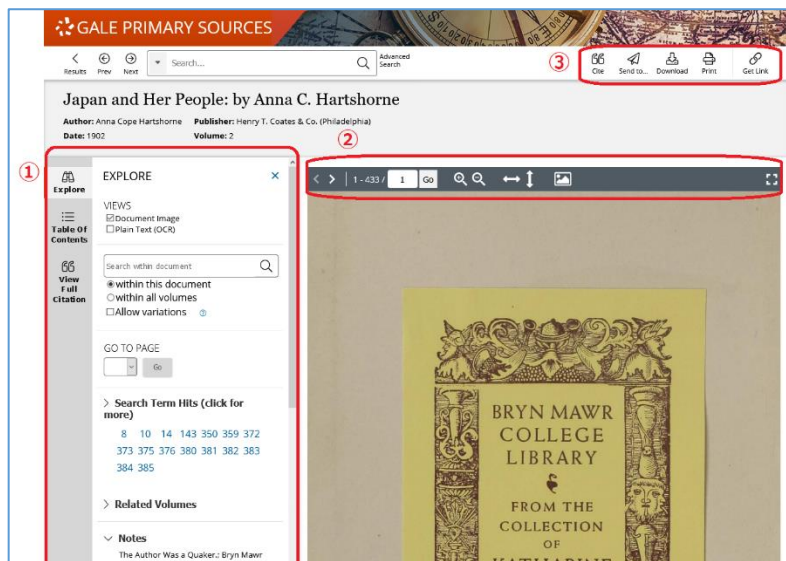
GALE PRIMARY SOURCES

Results Prev Next Search... Advanced Search

③ Cite Send to... Download Print Get Link

Japan and Her People: by Anna C. Hartshorne

Author: Anna Cope Hartshorne Publisher: Henry T. Coates & Co. (Philadelphia)
Date: 1902 Volume: 2

②

①

Explore

Table Of Contents

View Full Citation

EXPLORE ×

VIEWS
☑Document Image
☐Plain Text (OCR)

Search within document
◉within this document
○within all volumes
☐Allow variations

GO TO PAGE
Go

Search Term Hits (click for more)
8 10 14 143 350 359 372 373 375 376 380 381 382 383 384 385

Related Volumes

Notes
The Author Was a Quaker.; Bryn Mawr

1 - 433 / 1 Go

BRYN MAWR COLLEGE LIBRARY

FROM THE COLLECTION OF
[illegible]